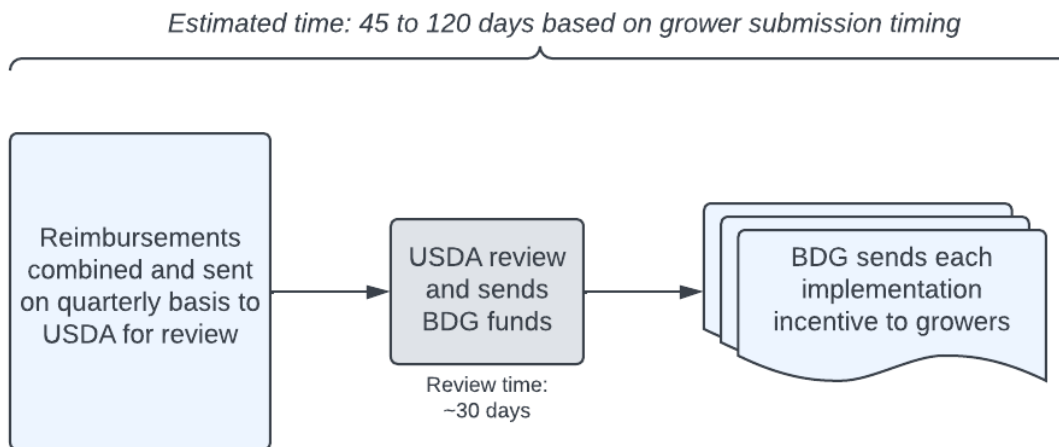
Estimated time: 45 to 120 days based on grower submission timing

Reimbursements combined and sent on quarterly basis to USDA for review

USDA review and sends BDG funds

Review time: ~30 days

BDG sends each implementation incentive to growers